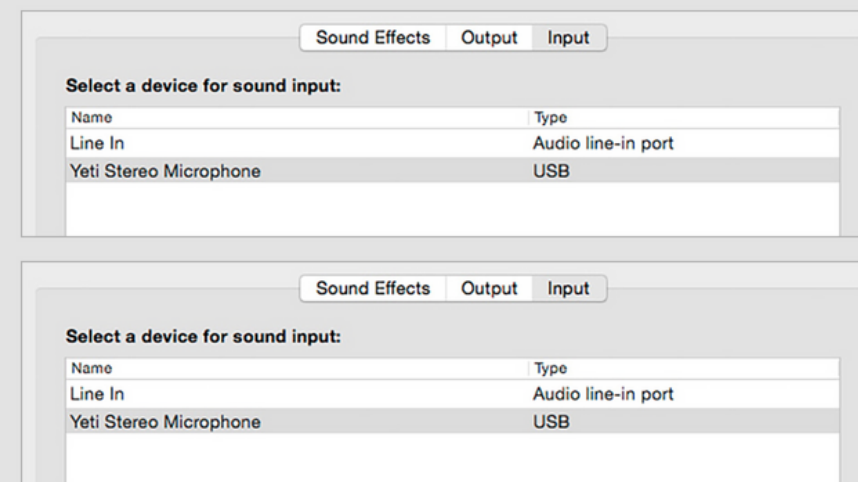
Sound Effects Output Input

Select a device for sound input:

| Name | Type |
|---|---|
| Line In | Audio line-in port |
| Yeti Stereo Microphone | USB |

Sound Effects Output Input

Select a device for sound input:

| Name | Type |
|---|---|
| Line In | Audio line-in port |
| Yeti Stereo Microphone | USB |